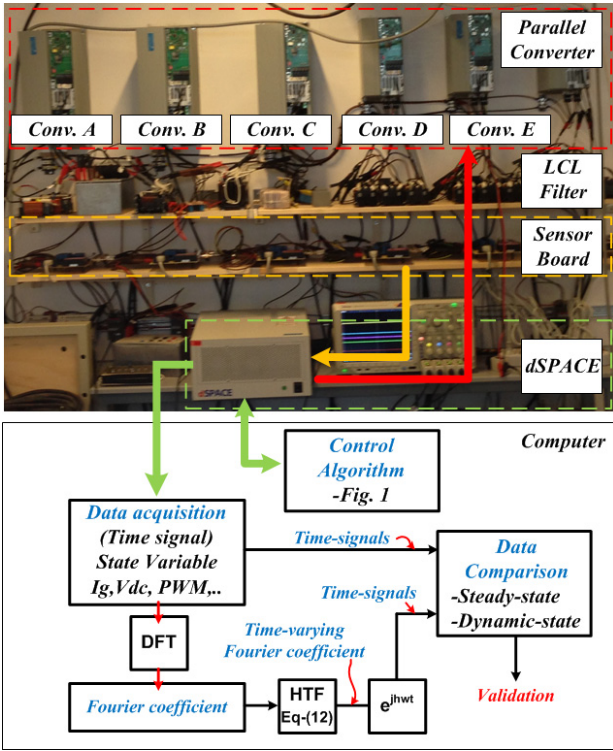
Parallel Converter

Conv. A
Conv. B
Conv. C
Conv. D
Conv. E

LCL Filter

Sensor Board

dSPACE

dSPACE

Computer

Control Algorithm -Fig. 1

Data acquisition (Time signal) State Variable Ig,Vdc, PWM,..

Time-signals

Data Comparison -Steady-state -Dynamic-state

Time-signals

DFT

Time-varying Fourier coefficient

Fourier coefficient

HTF Eq-(12)

$e^{jhwt}$

Validation